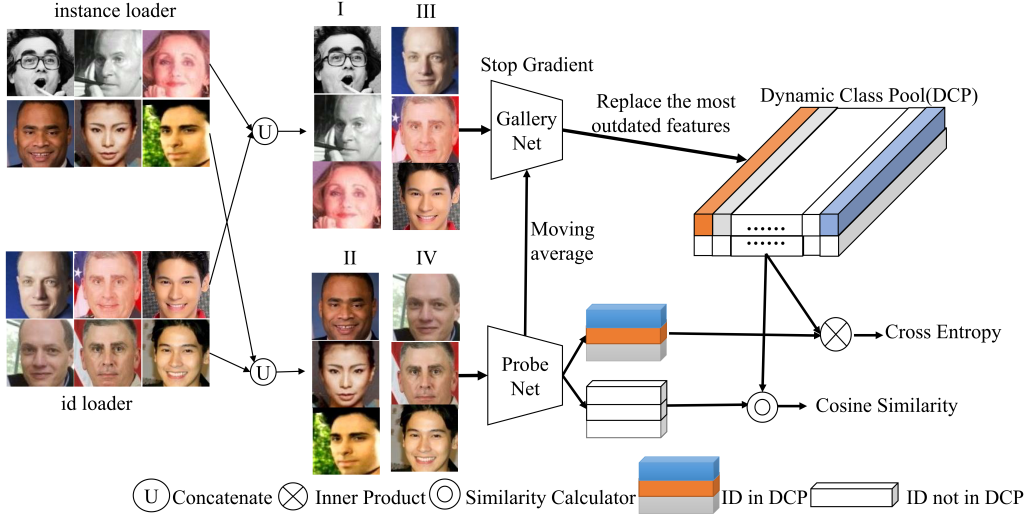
instance loader

id loader

U

U

I

III

II

IV

Stop Gradient

Gallery Net

Replace the most outdated features

Dynamic Class Pool(DCP)

Moving average

Probe Net

Cross Entropy

Cosine Similarity

U Concatenate ⊗ Inner Product ◎ Similarity Calculator ID in DCP ID not in DCP